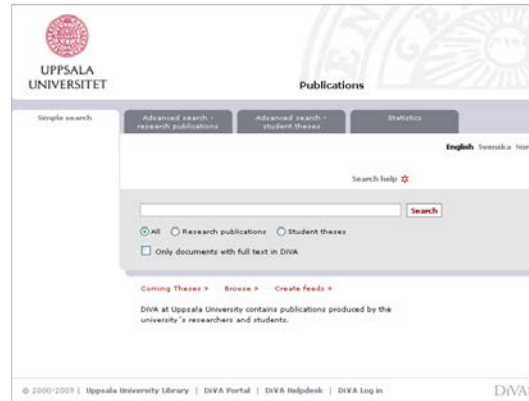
UPPSALA UNIVERSITET

Publications

Simple search

Advanced search - research publications

Advanced search - student theses

Statistics

English Svenska Nor

Search help

Search

All Research publications Student theses

Only documents with full text in DiVA

Coming Theses > Browse > Create feeds >

DiVA at Uppsala University contains publications produced by the university's researchers and students.

© 2000-2009 | Uppsala University Library | DiVA Portal | DiVA Helpdesk | DiVA Log in

DiVA